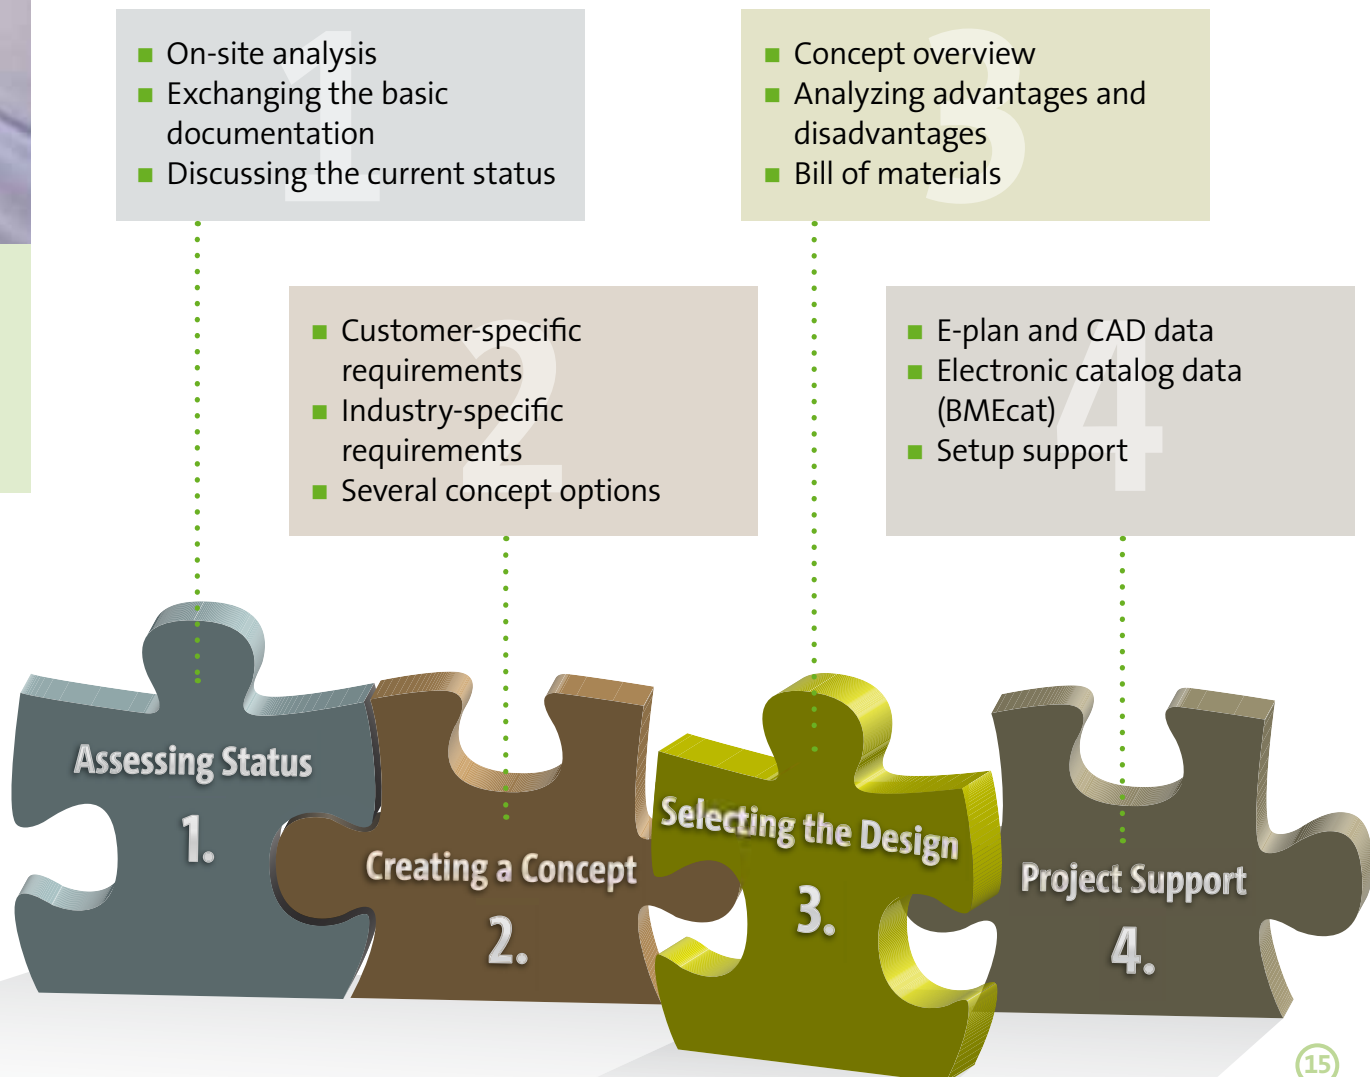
1
- On-site analysis
- Exchanging the basic documentation
- Discussing the current status

3
- Concept overview
- Analyzing advantages and disadvantages
- Bill of materials

2
- Customer-specific requirements
- Industry-specific requirements
- Several concept options

4
- E-plan and CAD data
- Electronic catalog data (BMEcat)
- Setup support

Assessing Status
1.

Creating a Concept
2.

Selecting the Design
3.

Project Support
4.

15